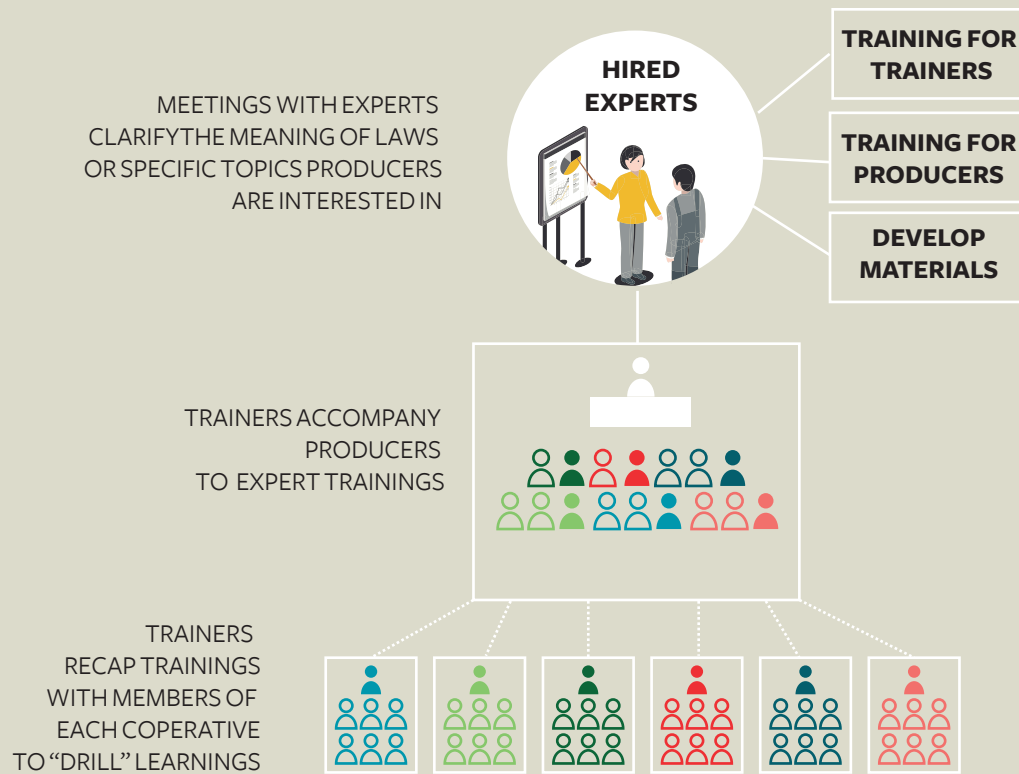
MEETINGS WITH EXPERTS CLARIFYTHE MEANING OF LAWS OR SPECIFIC TOPICS PRODUCERS ARE INTERESTED IN

HIRED EXPERTS

TRAINING FOR TRAINERS

TRAINING FOR PRODUCERS

DEVELOP MATERIALS

TRAINERS ACCOMPANY PRODUCERS TO EXPERT TRAININGS

TRAINERS RECAP TRAININGS WITH MEMBERS OF EACH COPERATIVE TO "DRILL" LEARNINGS